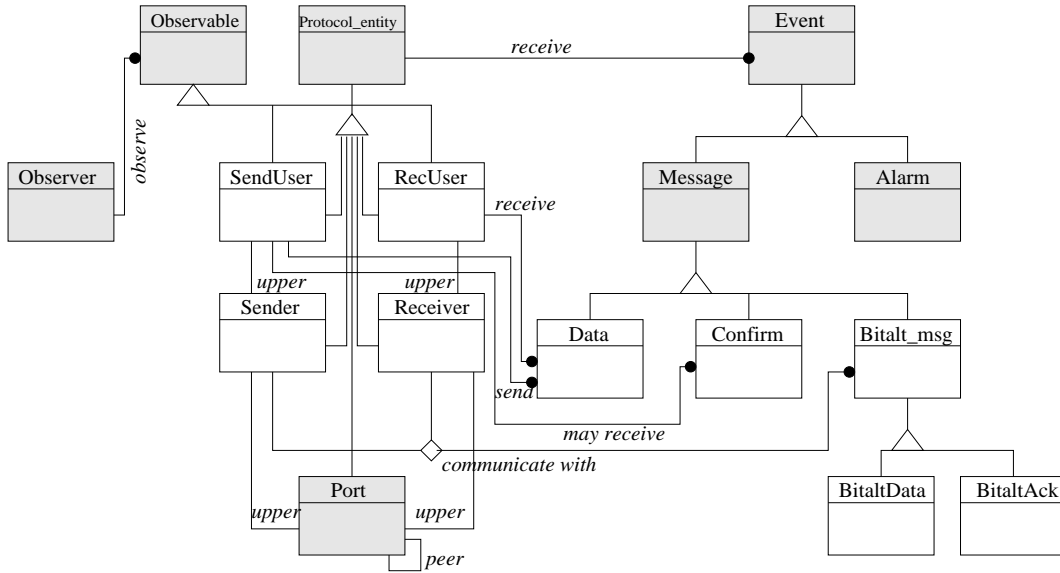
Observable

Protocol_entity

Event

receive

observe

Observer

SendUser

RecUser

Message

Alarm

receive

upper

upper

Sender

Receiver

Data

Confirm

Bitalt_msg

send

may receive

communicate with

BitaltData

BitaltAck

Port

upper

upper

peer